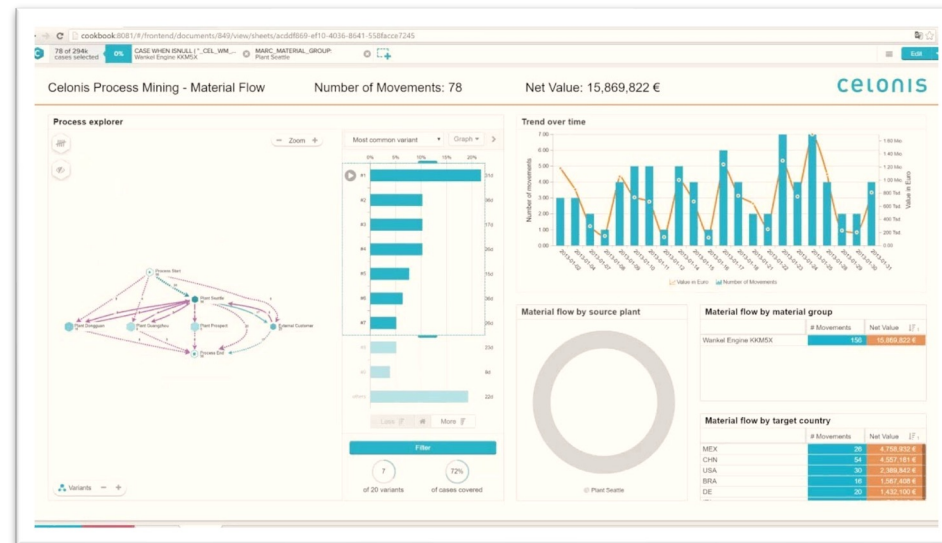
cookbook:8081/#/frontend/documents/849/view/sheets/acddf869-ef10-4036-8641-558facce7245

78 of 294k cases selected 0% CASE WHEN ISNULL ("_CEL_WM_... Wankel Engine KKM5X MARC_MATERIAL_GROUP Plant Seattle

Edit

Celonis Process Mining - Material Flow Number of Movements: 78 Net Value: 15,869,822 €

celonis

Process explorer

Zoom

Most common variant Graph

0% 5% 10% 15% 20%

#1 #2 #3 #4 #5 #6 #7

others

Less More

Filter

7 of 20 variants

72% of cases covered

Process Start

Plant Seattle

Plant Dongguan

Plant Guangzhou

Plant Prospect

External Customer

Process End

Variants

Trend over time

Number of movements

Value in Euro

Value in Euro Number of Movements

Material flow by source plant

Plant Seattle

Material flow by material group

| | # Movements | Net Value |
|---|---|---|
| Wankel Engine KKM5X | 156 | 15,869,822 € |

Material flow by target country

| | # Movements | Net Value |
|---|---|---|
| MEX | 26 | 4,758,932 € |
| CHN | 54 | 4,557,181 € |
| USA | 30 | 2,389,843 € |
| BRA | 16 | 1,587,408 € |
| DE | 20 | 1,432,100 € |